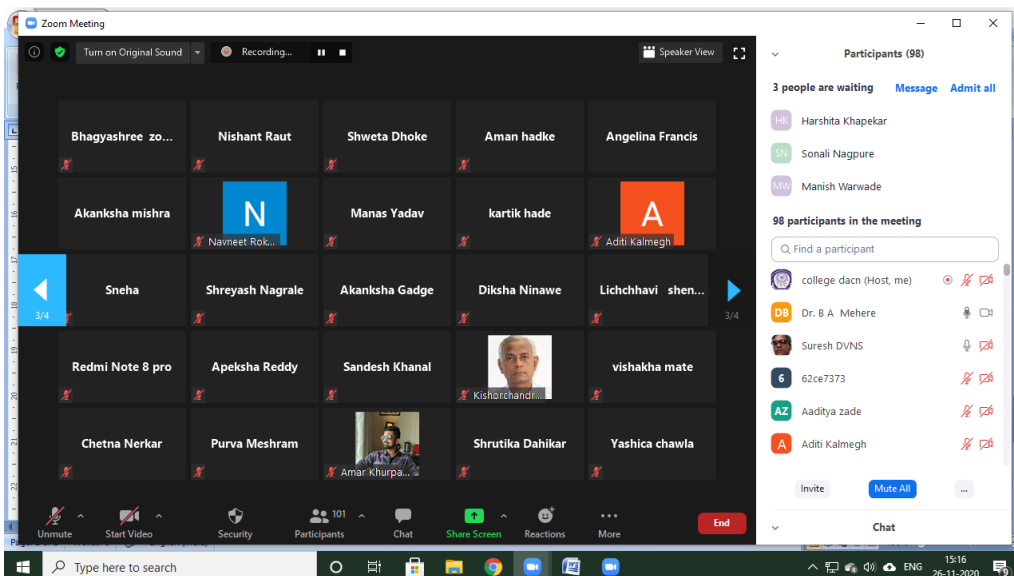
Zoom Meeting

Turn on Original Sound

Recording...

Speaker View

Bhagyashree zo...
Nishant Raut
Shweta Dhoke
Aman hadke
Angelina Francis

Akanksha mishra
N
Navneet Rok...
Manas Yadav
kartik hade
A
Aditi Kalmegh

Sneha
Shreyash Nagrale
Akanksha Gadge
Diksha Ninawe
Lichchhavi shen...

3/4
3/4

Redmi Note 8 pro
Apeksha Reddy
Sandesh Khanal
Kishorchandr...
vishakha mate

Chetna Nerkar
Purva Meshram
Amar Khurpa...
Shrutika Dahikar
Yashica chawla

Unmute
Start Video
Security
101
Participants
Chat
Share Screen
Reactions
More
End

Participants (98)

3 people are waiting
Message
Admit all

HK Harshita Khapekar
SN Sonali Nagpure
MW Manish Warwade

98 participants in the meeting

Find a participant

college dacn (Host, me)
DB Dr. B A Mehere
Suresh DVNS
6 62ce7373
AZ Aaditya zade
A Aditi Kalmegh

Invite
Mute All
...

Chat

Type here to search

ENG
15:16
26-11-2020